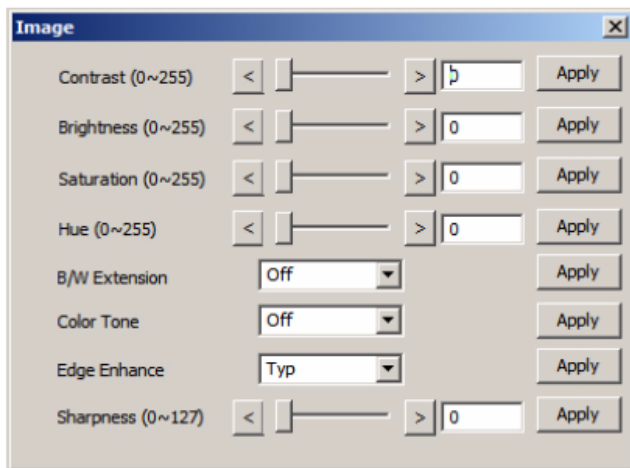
Image

Contrast (0~255) < > 0 Apply

Brightness (0~255) < > 0 Apply

Saturation (0~255) < > 0 Apply

Hue (0~255) < > 0 Apply

B/W Extension Off Apply

Color Tone Off Apply

Edge Enhance Typ Apply

Sharpness (0~127) < > 0 Apply